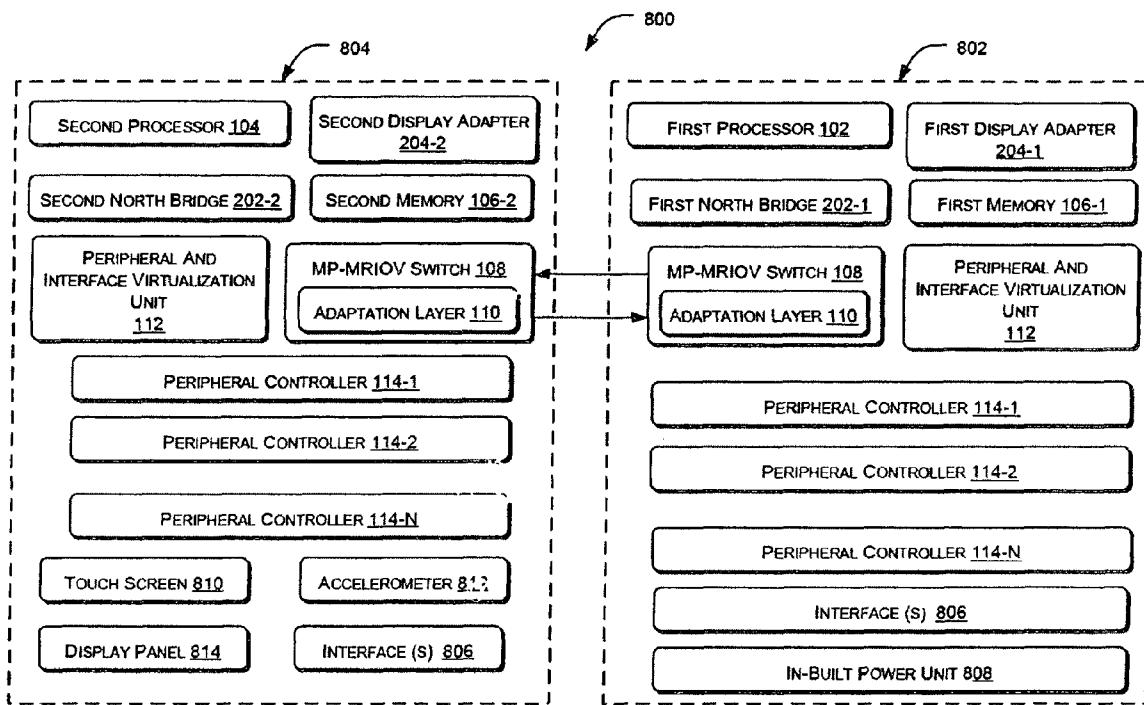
800

804

SECOND PROCESSOR 104

SECOND DISPLAY ADAPTER 204-2

SECOND NORTH BRIDGE 202-2

SECOND MEMORY 106-2

PERIPHERAL AND INTERFACE VIRTUALIZATION UNIT 112

MP-MRIOV SWITCH 108

ADAPTATION LAYER 110

PERIPHERAL CONTROLLER 114-1

PERIPHERAL CONTROLLER 114-2

PERIPHERAL CONTROLLER 114-N

TOUCH SCREEN 810

ACCELEROMETER 8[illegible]

DISPLAY PANEL 814

INTERFACE (S) 806

802

FIRST PROCESSOR 102

FIRST DISPLAY ADAPTER 204-1

FIRST NORTH BRIDGE 202-1

FIRST MEMORY 106-1

MP-MRIOV SWITCH 108

ADAPTATION LAYER 110

PERIPHERAL AND INTERFACE VIRTUALIZATION UNIT 112

PERIPHERAL CONTROLLER 114-1

PERIPHERAL CONTROLLER 114-2

PERIPHERAL CONTROLLER 114-N

INTERFACE (S) 806

IN-BUILT POWER UNIT 808